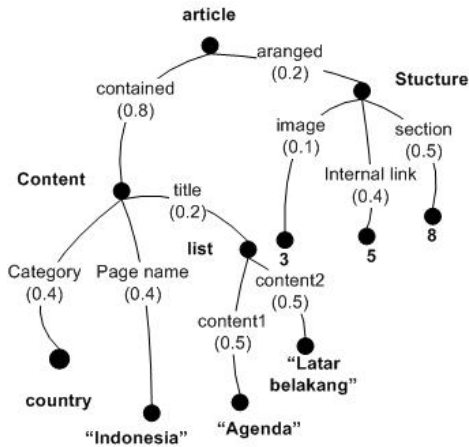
article

aranged (0.2)

contained (0.8)

Stucture

image (0.1)

section (0.5)

Internal link (0.4)

Content

title (0.2)

list

3

5

8

Category (0.4)

Page name (0.4)

content2 (0.5)

content1 (0.5)

"Latar belakang"

country

"Indonesia"

"Agenda"